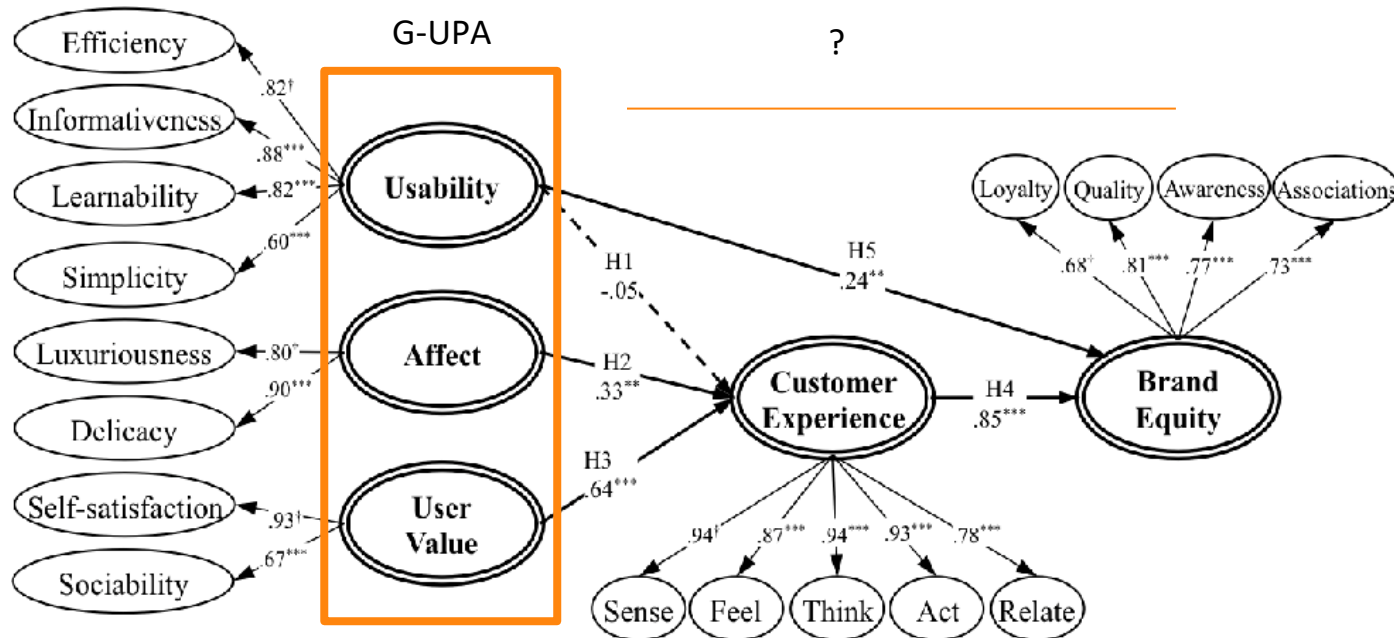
G-UPA

?

Efficiency

Informativeness

Learnability

Simplicity

Luxuriousness

Delicacy

Self-satisfaction

Sociability

.82†

.88***

.82***

.60***

.80*

.90***

.93†

.67***

Usability

Affect

User Value

H1 -.05

H2 .33**

H3 .64***

H5 .24**

Customer Experience

H4 .85***

Brand Equity

Loyalty

Quality

Awareness

Associations

.68†

.81***

.77***

.73***

.94†

.87***

.94***

.93***

.78***

Sense

Feel

Think

Act

Relate